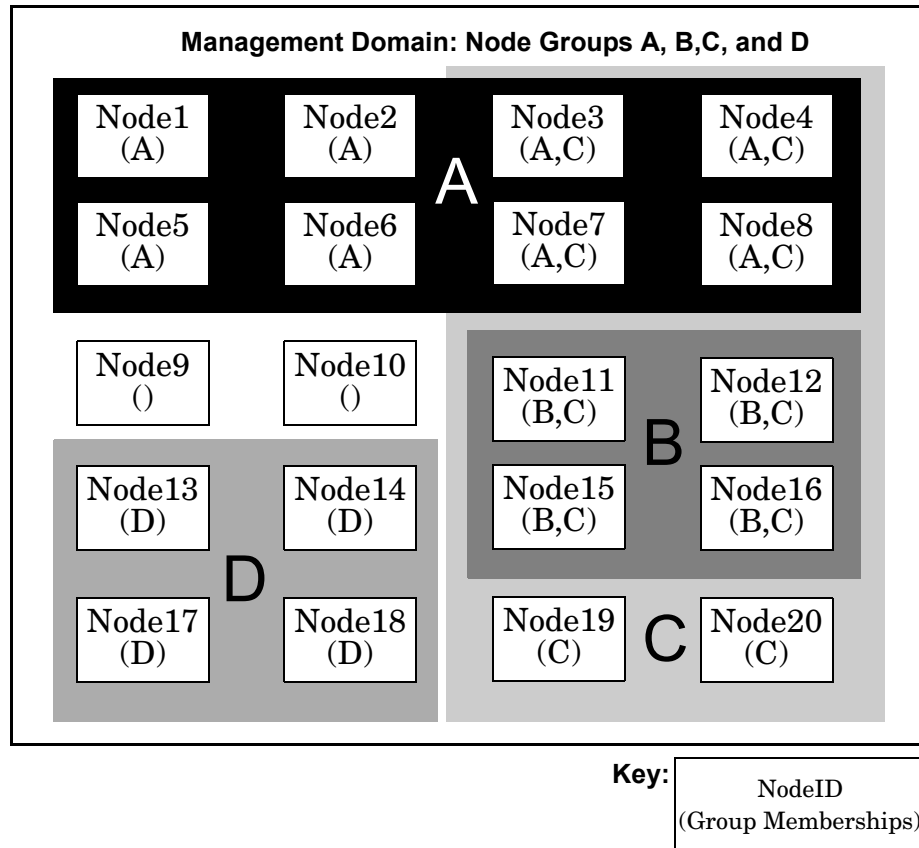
Management Domain: Node Groups A, B,C, and D

Node1 (A)

Node2 (A)

A

Node3 (A,C)

Node4 (A,C)

Node5 (A)

Node6 (A)

Node7 (A,C)

Node8 (A,C)

Node9 ()

Node10 ()

Node11 (B,C)

Node12 (B,C)

B

Node15 (B,C)

Node16 (B,C)

Node13 (D)

Node14 (D)

D

Node17 (D)

Node18 (D)

Node19 (C)

C

Node20 (C)

Key: NodeID (Group Memberships)